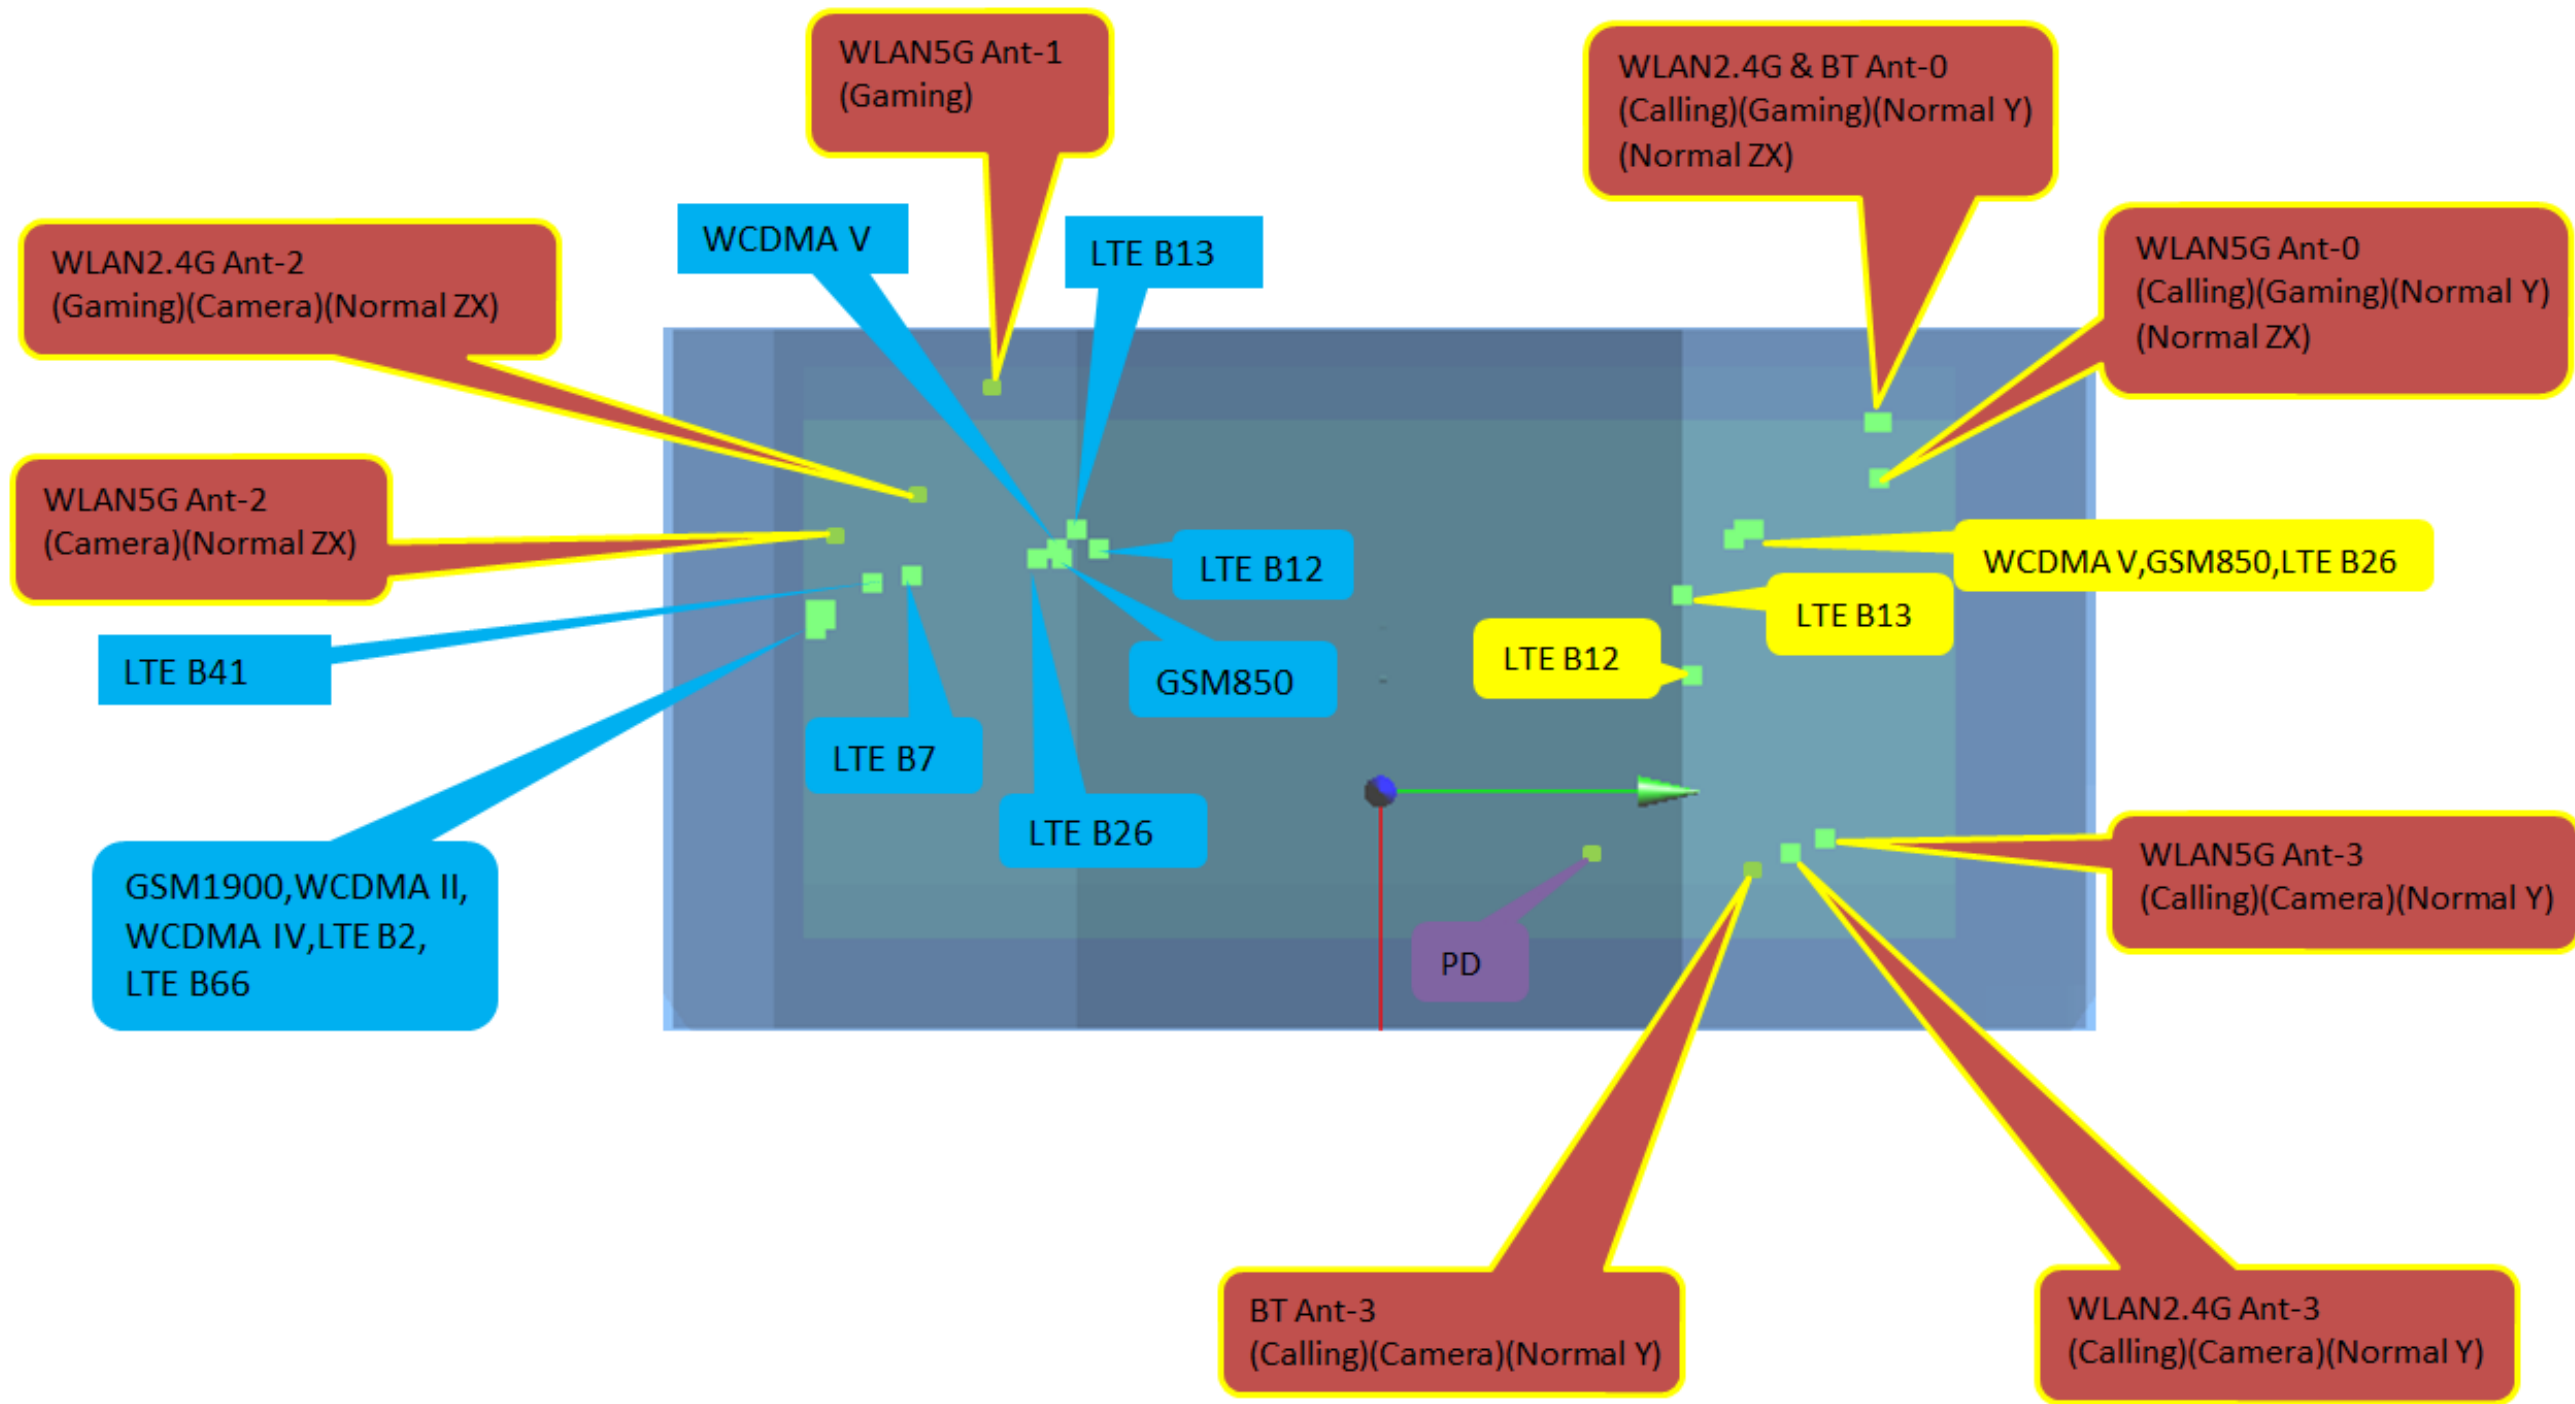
WLAN5G Ant-1
(Gaming)

WLAN2.4G & BT Ant-0
(Calling)(Gaming)(Normal Y)
(Normal ZX)

WLAN2.4G Ant-2
(Gaming)(Camera)(Normal ZX)

WCDMA V

LTE B13

WLAN5G Ant-0
(Calling)(Gaming)(Normal Y)
(Normal ZX)

WLAN5G Ant-2
(Camera)(Normal ZX)

LTE B12

WCDMA V,GSM850,LTE B26

LTE B13

LTE B41

LTE B12

GSM850

LTE B7

LTE B26

GSM1900,WCDMA II,
WCDMA IV,LTE B2,
LTE B66

WLAN5G Ant-3
(Calling)(Camera)(Normal Y)

PD

BT Ant-3
(Calling)(Camera)(Normal Y)

WLAN2.4G Ant-3
(Calling)(Camera)(Normal Y)